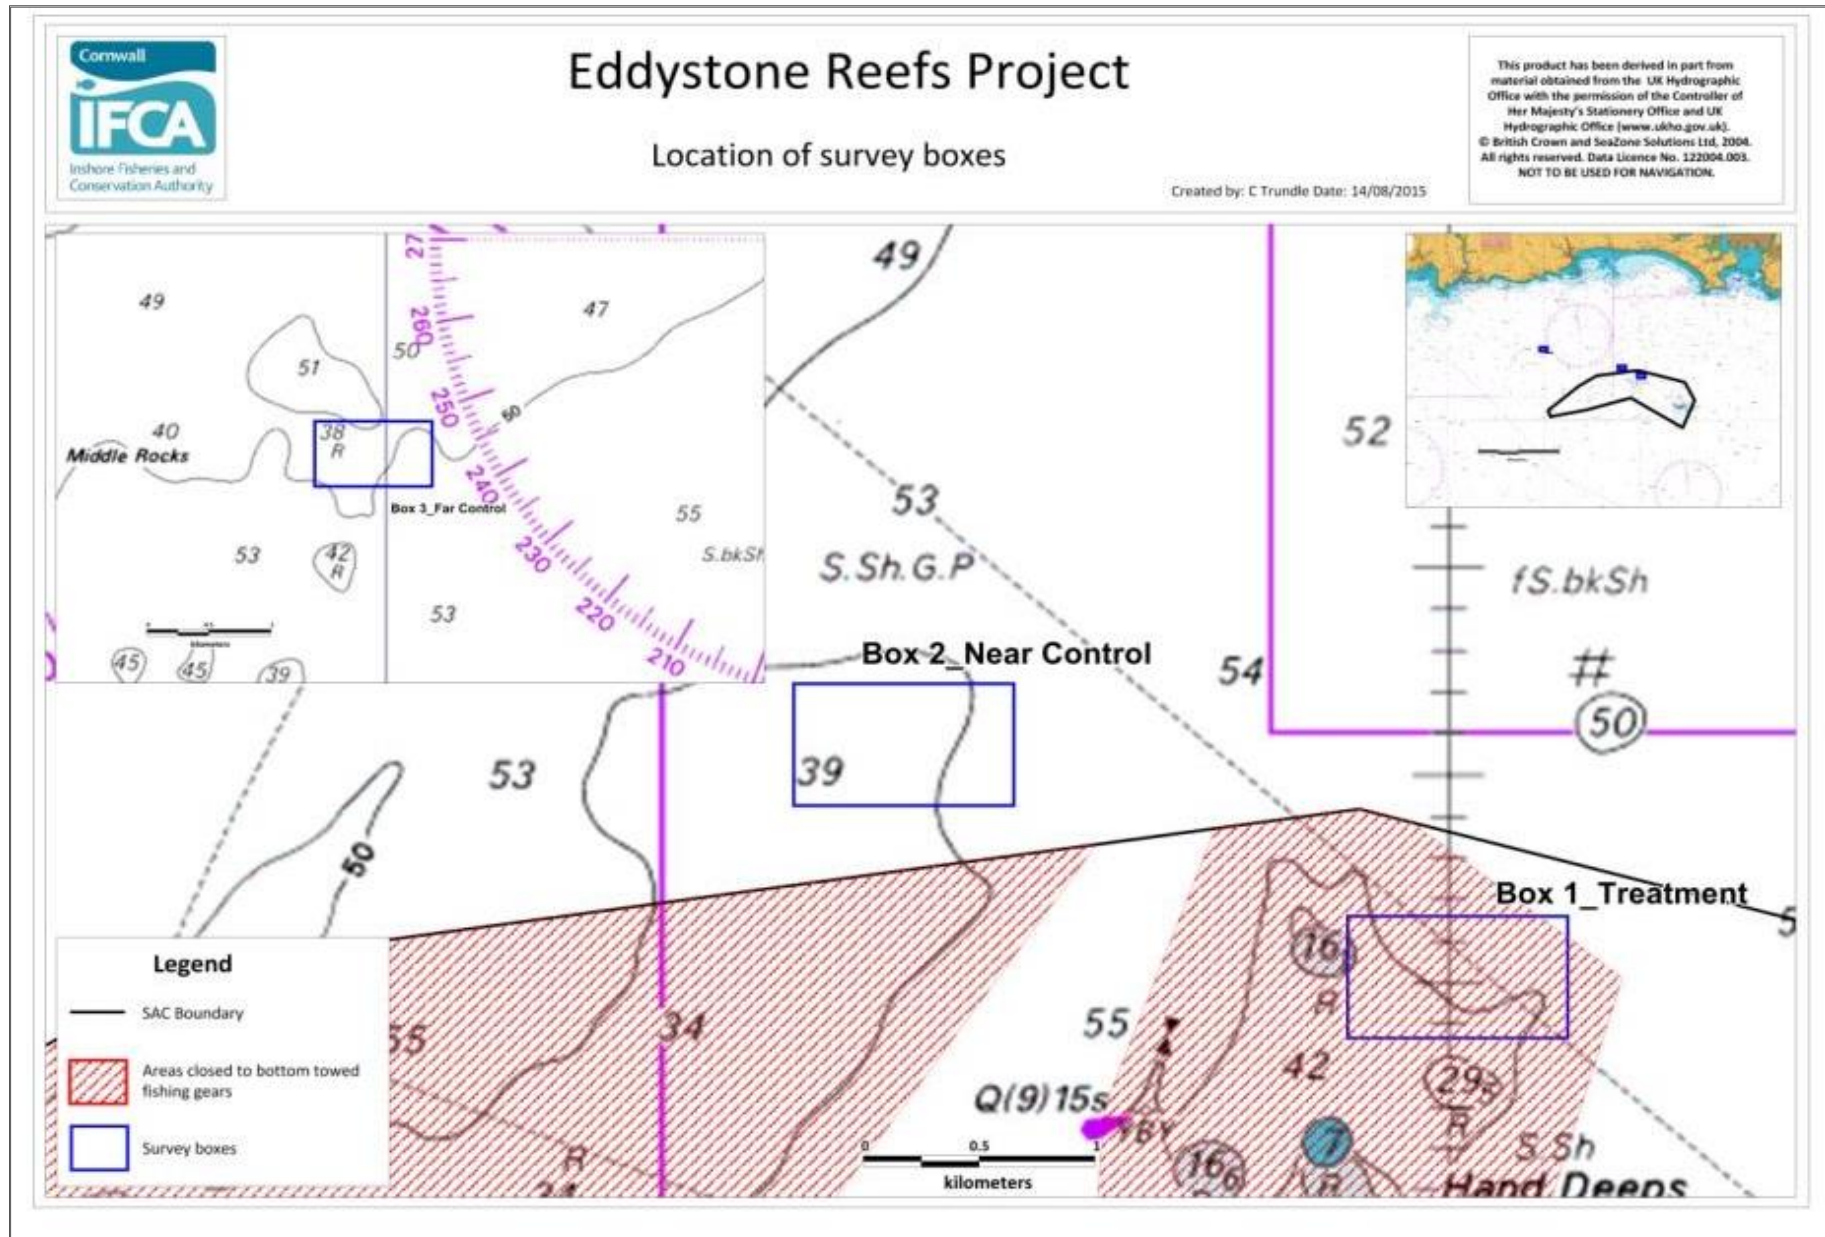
Cornwall
IFCA
Inshore Fisheries and Conservation Authority

Eddystone Reefs Project

Location of survey boxes

Created by: C Trundle Date: 14/08/2015

This product has been derived in part from material obtained from the UK Hydrographic Office with the permission of the Controller of Her Majesty's Stationery Office and UK Hydrographic Office (www.ukho.gov.uk). © British Crown and SeaZone Solutions Ltd, 2004. All rights reserved. Data Licence No. 122004.003. NOT TO BE USED FOR NAVIGATION.

49
47
51
50
40
Middle Rocks
38
R
Box 3_Far Control
60
270
260
250
240
230
220
210
55
S.bkSh
53
42
R
53
45
45
39

49
53
S.Sh.G.P
Box 2_Near Control
39
53
50
54
52
fS.bkSh
#
50
Box 1_Treatment
5
16
R
55
42
29
R
34
55
Q(9)15s
16
7
R
S.Sh
Hand Deeps
0
0.5
1
kilometers

Legend
SAC Boundary
Areas closed to bottom towed fishing gears
Survey boxes